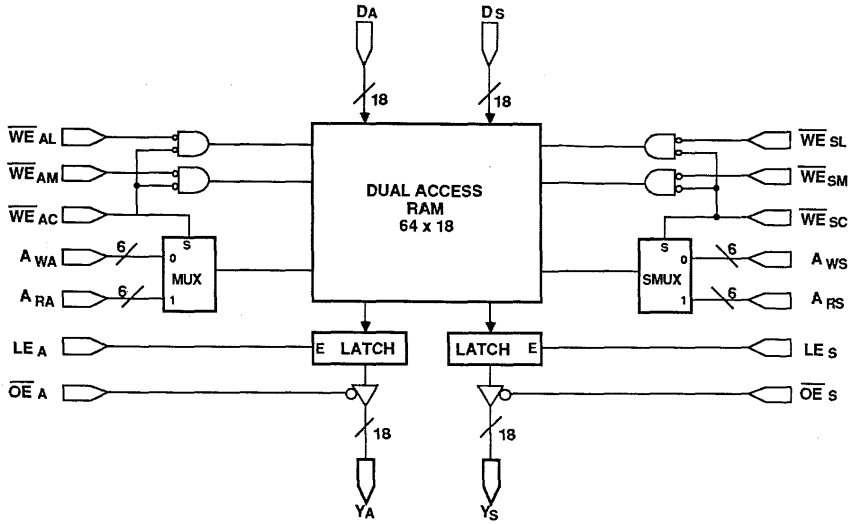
$D_A$
$D_S$
18
18
$\overline{WE}_{AL}$
$\overline{WE}_{AM}$
$\overline{WE}_{AC}$
$\overline{WE}_{SL}$
$\overline{WE}_{SM}$
$\overline{WE}_{SC}$
DUAL ACCESS RAM 64 x 18
$A_{WA}$
6
0
S
MUX
1
$A_{RA}$
6
S
0
SMUX
1
$A_{WS}$
6
$A_{RS}$
6
$LE_A$
E
LATCH
LATCH
E
$LE_S$
$\overline{OE}_A$
$\overline{OE}_S$
18
18
$Y_A$
$Y_S$